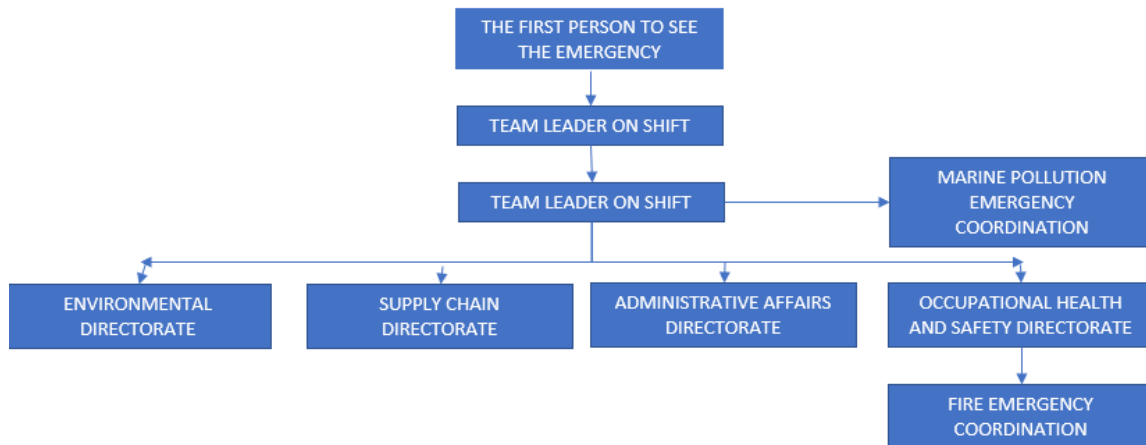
THE FIRST PERSON TO SEE THE EMERGENCY

TEAM LEADER ON SHIFT

TEAM LEADER ON SHIFT

MARINE POLLUTION EMERGENCY COORDINATION

ENVIRONMENTAL DIRECTORATE

SUPPLY CHAIN DIRECTORATE

ADMINISTRATIVE AFFAIRS DIRECTORATE

OCCUPATIONAL HEALTH AND SAFETY DIRECTORATE

FIRE EMERGENCY COORDINATION